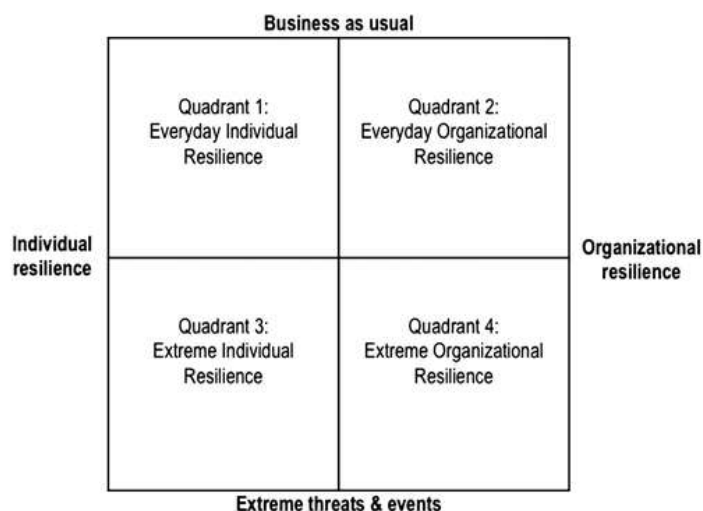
Business as usual

Individual resilience

Quadrant 1: Everyday Individual Resilience

Quadrant 2: Everyday Organizational Resilience

Organizational resilience

Quadrant 3: Extreme Individual Resilience

Quadrant 4: Extreme Organizational Resilience

Extreme threats & events